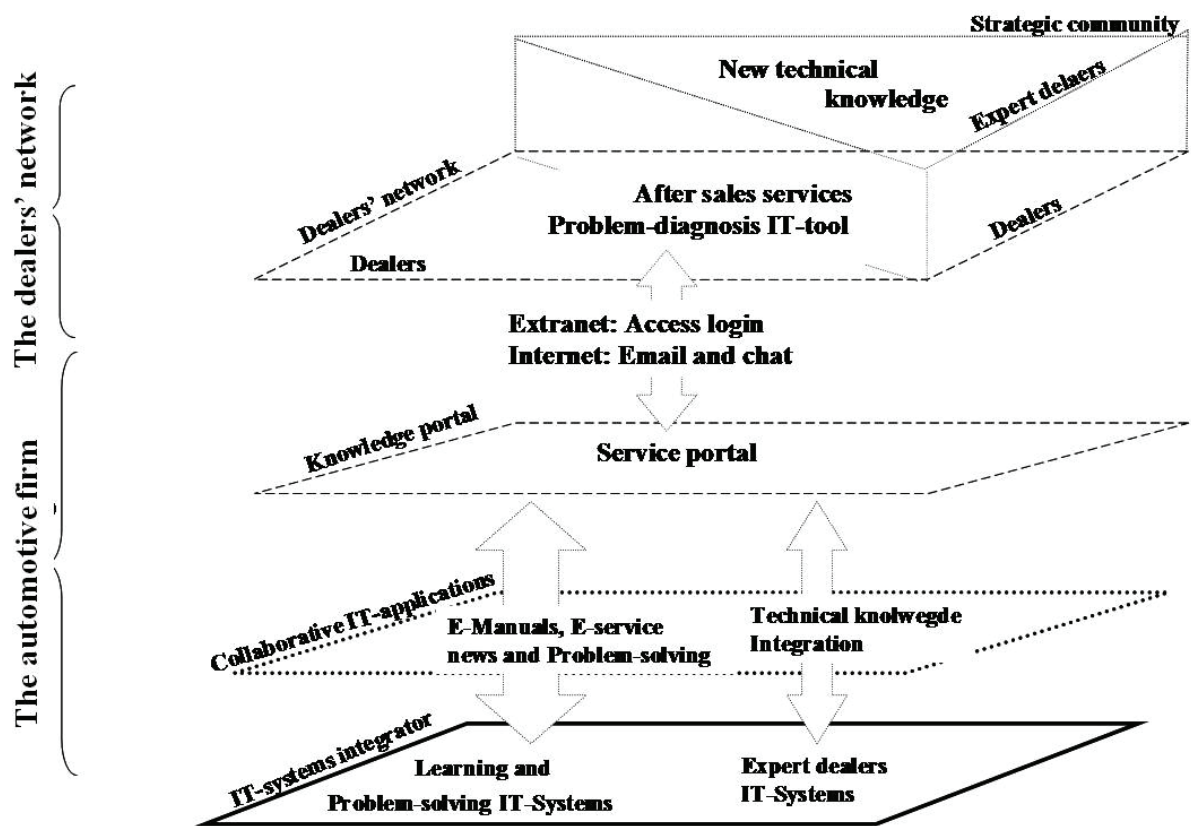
The dealers' network

The automotive firm

Strategic community

New technical knowledge

Expert delaers

Dealers' network

After sales services
Problem-diagnosis IT-tool

Dealers

Dealers

Extranet: Access login
Internet: Email and chat

Knowledge portal

Service portal

Collaborative IT-applications

E-Manuals, E-service news and Problem-solving

Technical knolwegde Integration

IT-systems integrator

Learning and Problem-solving IT-Systems

Expert dealers IT-Systems